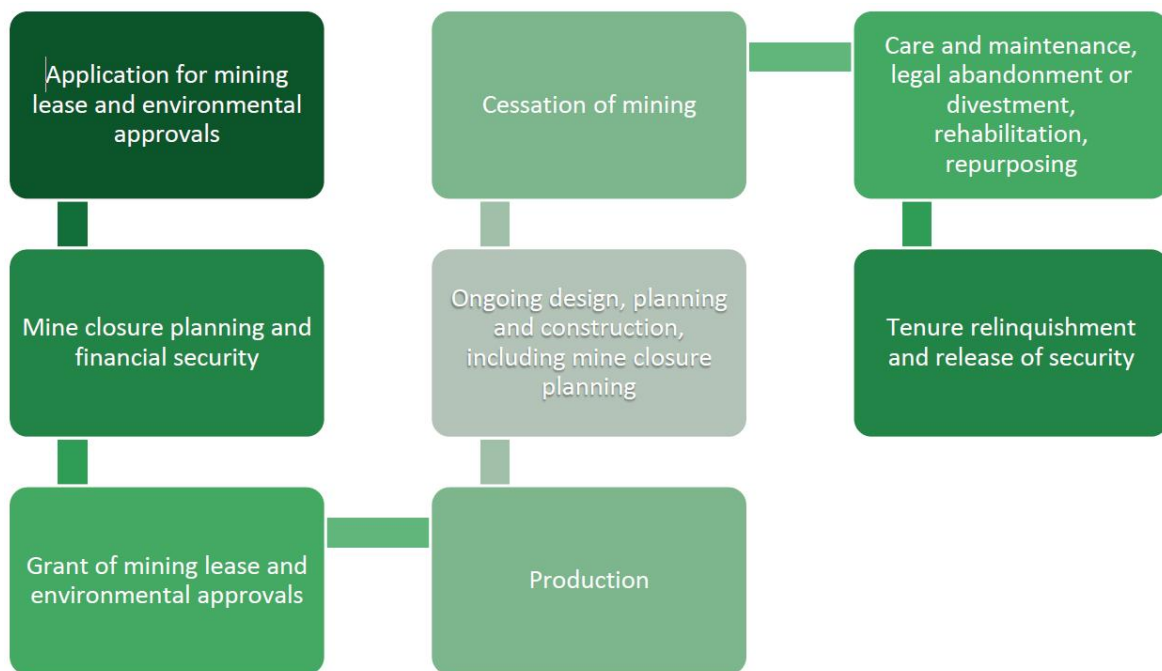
Application for mining lease and environmental approvals

Mine closure planning and financial security

Grant of mining lease and environmental approvals

Production

Ongoing design, planning and construction, including mine closure planning

Cessation of mining

Care and maintenance, legal abandonment or divestment, rehabilitation, repurposing

Tenure relinquishment and release of security